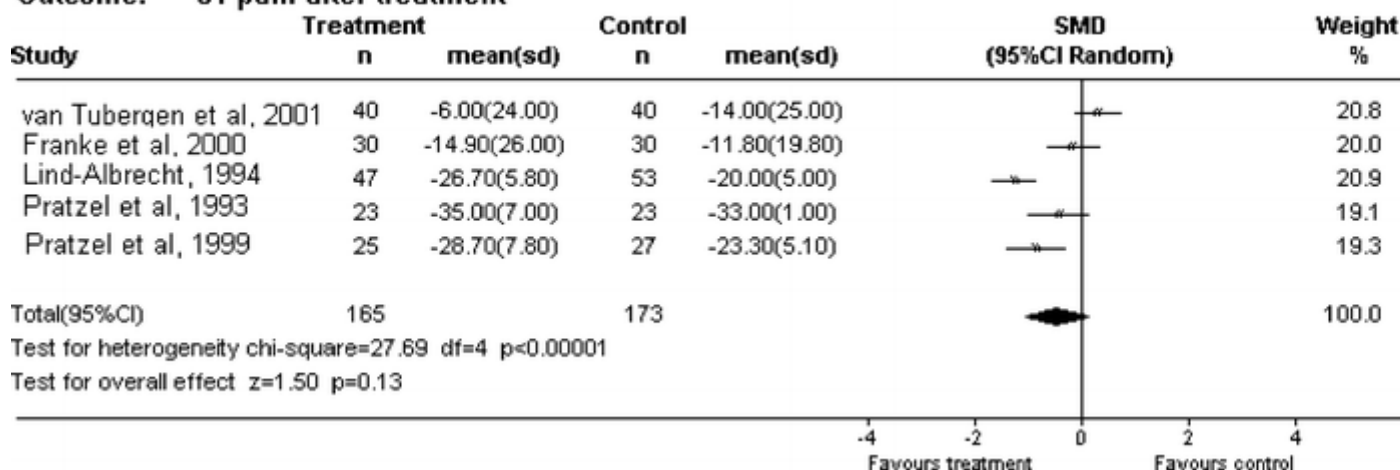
Outcome: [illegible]

| Study | Treatment n | Treatment mean(sd) | Control n | Control mean(sd) | SMD (95%CI Random) | Weight % |
|---|---|---|---|---|---|---|
| van Tubergen et al, 2001 | 40 | -6.00(24.00) | 40 | -14.00(25.00) | | 20.8 |
| Franke et al, 2000 | 30 | -14.90(26.00) | 30 | -11.80(19.80) | | 20.0 |
| Lind-Albrecht, 1994 | 47 | -26.70(5.80) | 53 | -20.00(5.00) | | 20.9 |
| Pratzel et al, 1993 | 23 | -35.00(7.00) | 23 | -33.00(1.00) | | 19.1 |
| Pratzel et al, 1999 | 25 | -28.70(7.80) | 27 | -23.30(5.10) | | 19.3 |
| Total(95%CI) | 165 | | 173 | | | 100.0 |

Test for heterogeneity chi-square=27.69 df=4 p<0.00001
Test for overall effect z=1.50 p=0.13

-4 -2 0 2 4
Favours treatment Favours control